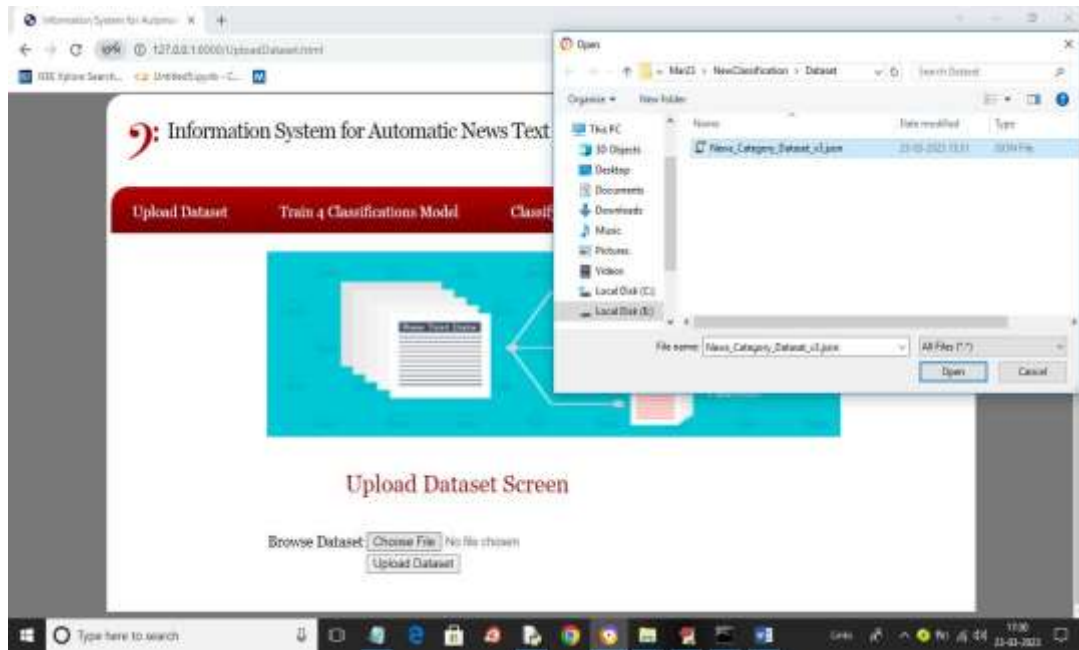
Information System for Automa ×

127.0.0.1:8000/UploadDataset.html

Information System for Automatic News Text

Upload Dataset
Train 4 Classifications Model
Classif

News Text Data

Upload Dataset Screen

Browse Dataset Choose File No file chosen
Upload Dataset

Open

« Mar23 › NewClassification › Dataset

Search Dataset

Organize ▾ New folder

This PC
3D Objects
Desktop
Documents
Downloads
Music
Pictures
Videos
Local Disk (C:)
Local Disk (E:)

Name
Date modified
Type

News_Category_Dataset_v3.json
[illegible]
JSON File

File name: News_Category_Dataset_v3.json
All Files (*.*)
Open
Cancel

Type here to search

17:30
23-03-2023